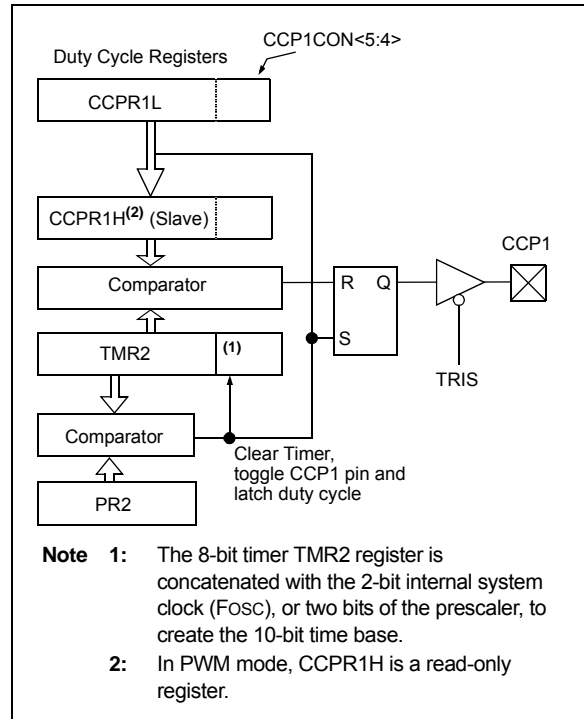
Duty Cycle Registers

CCP1CON<5:4>

CCPR1L

CCPR1H$^{(2)}$ (Slave)

Comparator

R

Q

CCP1

TMR2

(1)

S

TRIS

Comparator

Clear Timer, toggle CCP1 pin and latch duty cycle

PR2

**Note 1:** The 8-bit timer TMR2 register is concatenated with the 2-bit internal system clock (FOSC), or two bits of the prescaler, to create the 10-bit time base.

**2:** In PWM mode, CCPR1H is a read-only register.